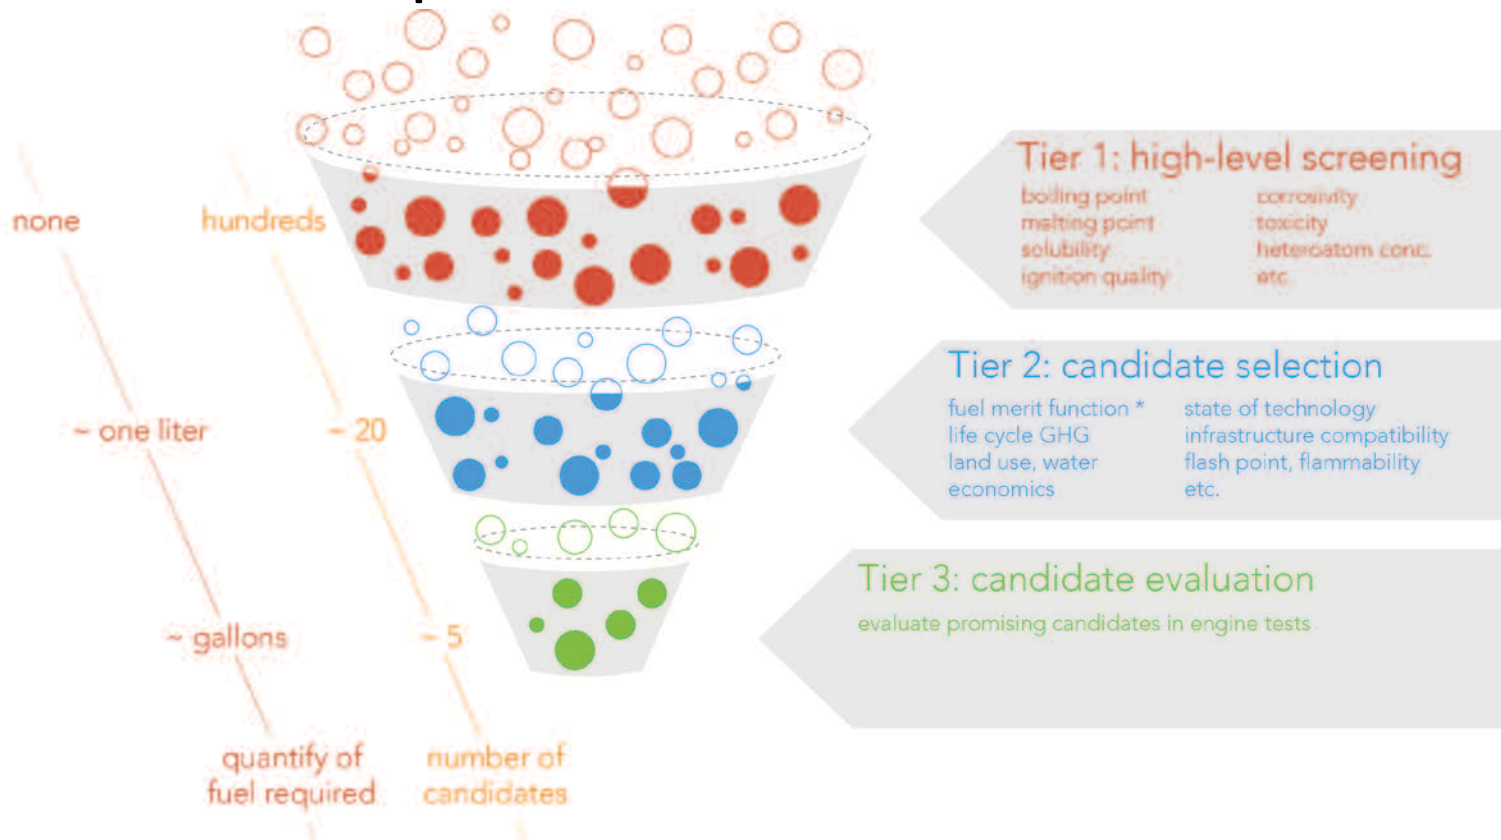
none

~ one liter

~ gallons

quantify of fuel required

hundreds

~ 20

~ 5

number of candidates

Tier 1: high-level screening

boiling point
melting point
solubility
ignition quality

corrosivity
toxicity
heteroatom conc.
etc.

Tier 2: candidate selection

fuel merit function *
life cycle GHG
land use, water
economics

state of technology
infrastructure compatibility
flash point, flammability
etc.

Tier 3: candidate evaluation

evaluate promising candidates in engine tests